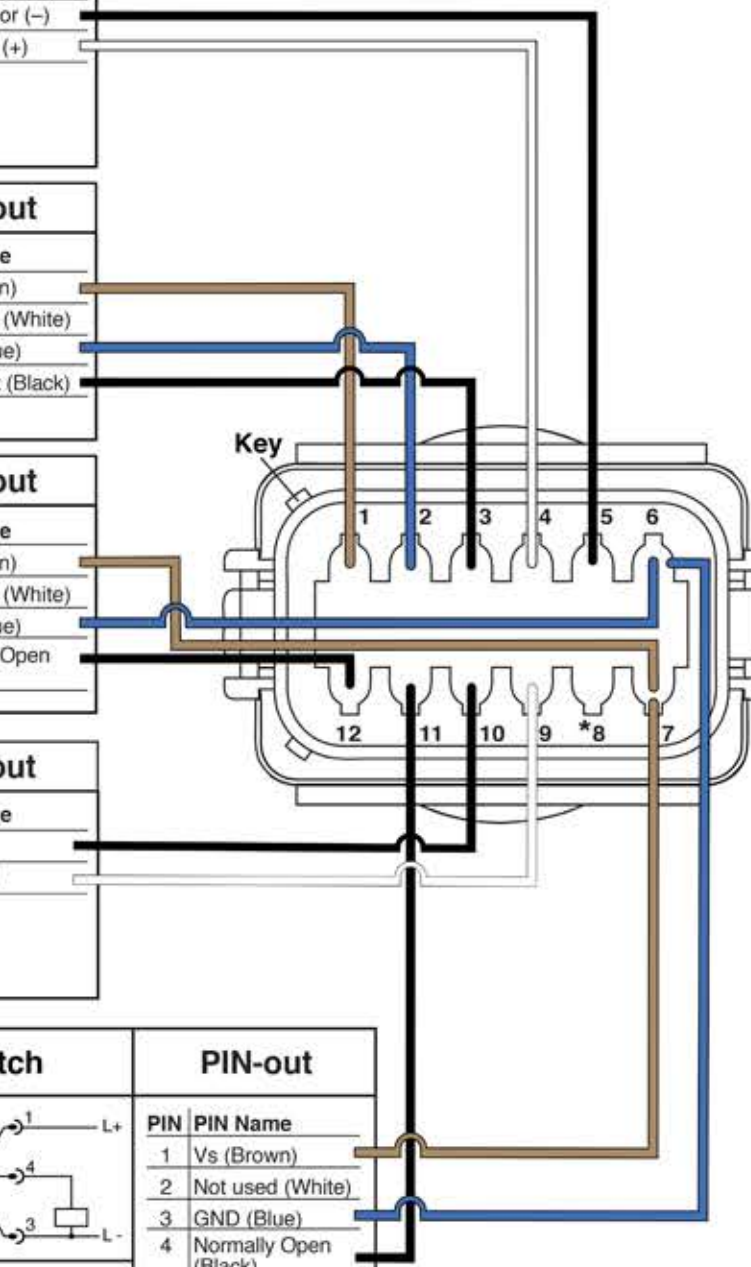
or (–)
(+)

out
e
n)
(White)
ue)
(Black)

Key
1 2 3 4 5 6

out
e
n)
(White)
ue)
Open

12 11 10 9 *8 7

out
e

tch

1
L+
4
3
L -

PIN-out

| PIN | PIN Name |
|---|---|
| 1 | Vs (Brown) |
| 2 | Not used (White) |
| 3 | GND (Blue) |
| 4 | Normally Open (Black) |